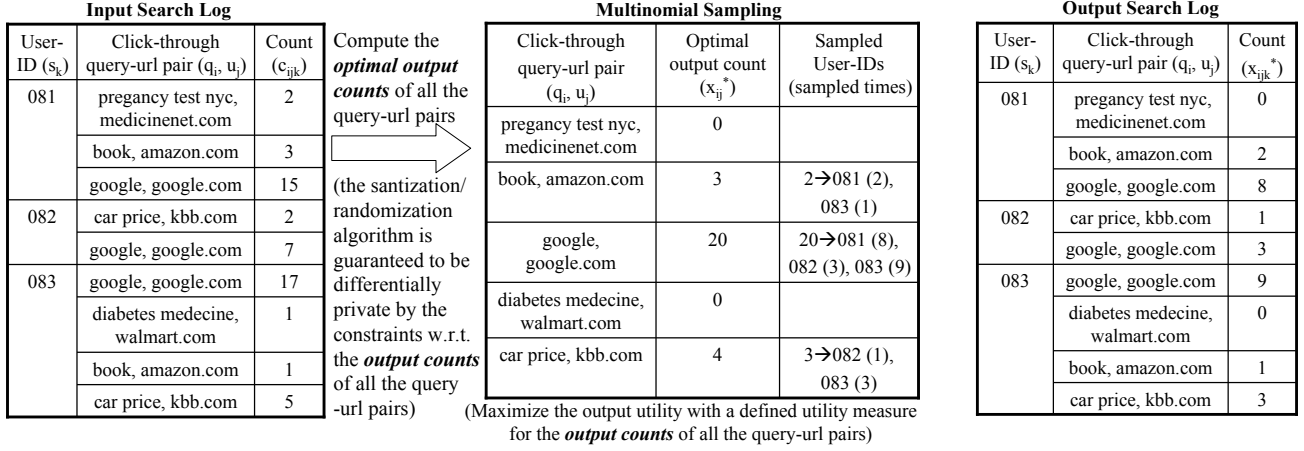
**Input Search Log**

| User-ID ($s_k$) | Click-through query-url pair ($q_i$, $u_j$) | Count ($c_{ijk}$) |
|---|---|---|
| 081 | pregancy test nyc, medicinenet.com | 2 |
| | book, amazon.com | 3 |
| | google, google.com | 15 |
| 082 | car price, kbb.com | 2 |
| | google, google.com | 7 |
| 083 | google, google.com | 17 |
| | diabetes medecine, walmart.com | 1 |
| | book, amazon.com | 1 |
| | car price, kbb.com | 5 |

Compute the ***optimal output counts*** of all the query-url pairs

(the santization/ randomization algorithm is guaranteed to be differentially private by the constraints w.r.t. the ***output counts*** of all the query -url pairs)

**Multinomial Sampling**

| Click-through query-url pair ($q_i$, $u_j$) | Optimal output count ($x_{ij}^*$) | Sampled User-IDs (sampled times) |
|---|---|---|
| pregancy test nyc, medicinenet.com | 0 | |
| book, amazon.com | 3 | 2→081 (2), 083 (1) |
| google, google.com | 20 | 20→081 (8), 082 (3), 083 (9) |
| diabetes medecine, walmart.com | 0 | |
| car price, kbb.com | 4 | 3→082 (1), 083 (3) |

(Maximize the output utility with a defined utility measure for the ***output counts*** of all the query-url pairs)

**Output Search Log**

| User-ID ($s_k$) | Click-through query-url pair ($q_i$, $u_j$) | Count ($x_{ijk}^*$) |
|---|---|---|
| 081 | pregancy test nyc, medicinenet.com | 0 |
| | book, amazon.com | 2 |
| | google, google.com | 8 |
| 082 | car price, kbb.com | 1 |
| | google, google.com | 3 |
| 083 | google, google.com | 9 |
| | diabetes medecine, walmart.com | 0 |
| | book, amazon.com | 1 |
| | car price, kbb.com | 3 |